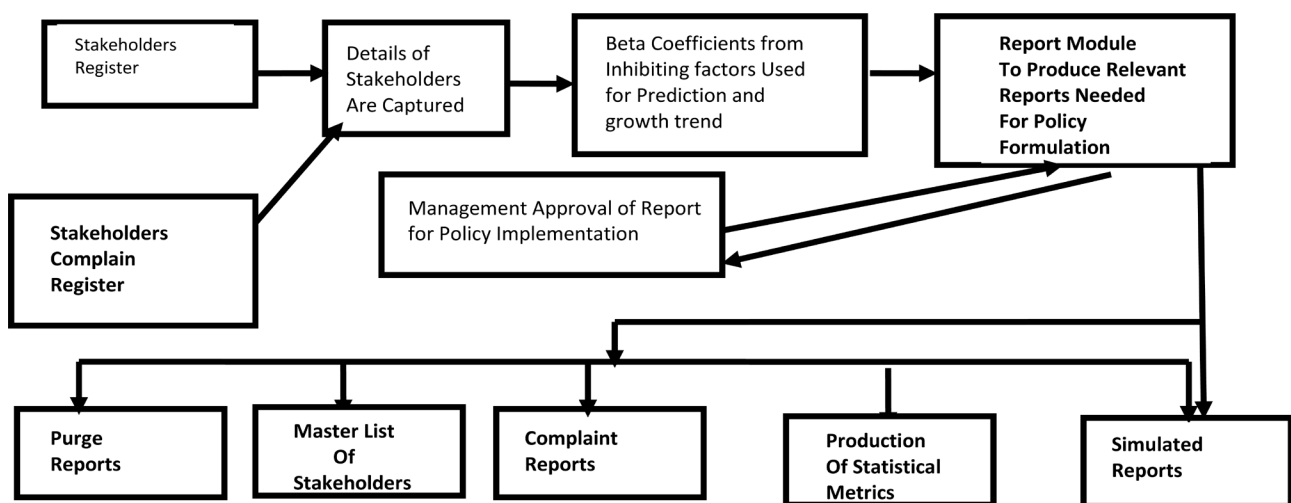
Stakeholders Register

Details of Stakeholders Are Captured

Beta Coefficients from Inhibiting factors Used for Prediction and growth trend

**Report Module To Produce Relevant Reports Needed For Policy Formulation**

Management Approval of Report for Policy Implementation

**Stakeholders Complain Register**

**Purge Reports**

**Master List Of Stakeholders**

**Complaint Reports**

**Production Of Statistical Metrics**

**Simulated Reports**